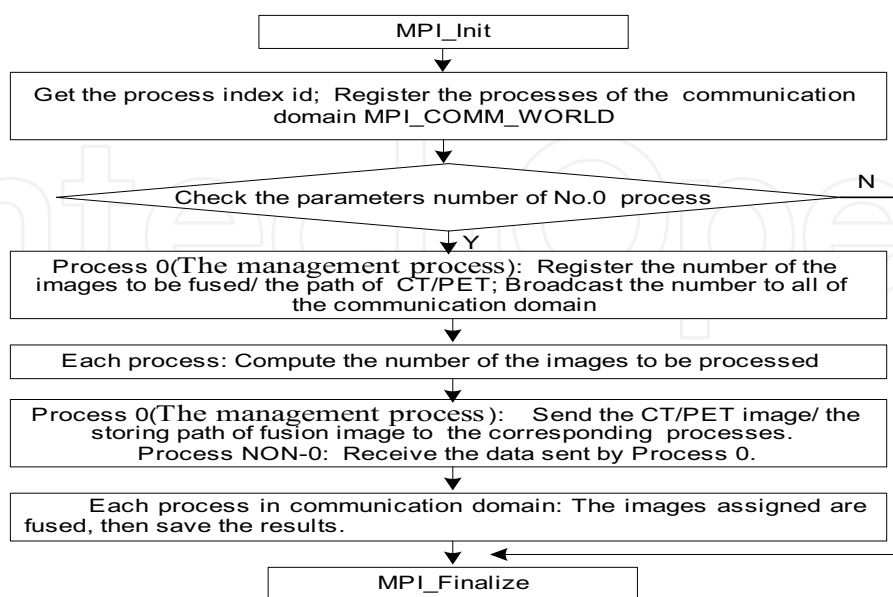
MPI_Init

Get the process index id; Register the processes of the communication domain MPI_COMM_WORLD

Check the parameters number of No.0 process

N

Y

Process 0(The management process): Register the number of the images to be fused/ the path of CT/PET; Broadcast the number to all of the communication domain

Each process: Compute the number of the images to be processed

Process 0(The management process): Send the CT/PET image/ the storing path of fusion image to the corresponding processes. Process NON-0: Receive the data sent by Process 0.

Each process in communication domain: The images assigned are fused, then save the results.

MPI_Finalize